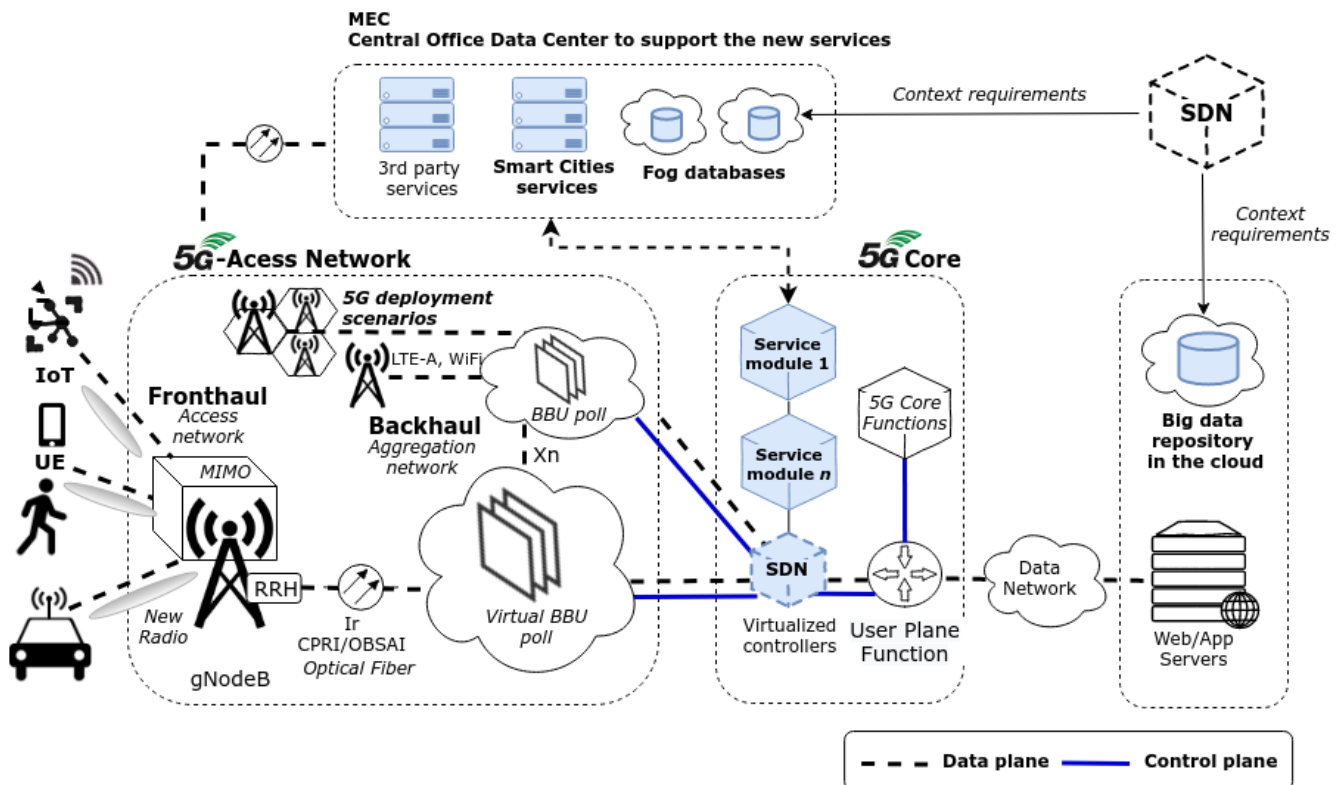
MEC
Central Office Data Center to support the new services

3rd party services

Smart Cities services

Fog databases

Context requirements

SDN

Context requirements

5G-Acess Network

5G Core

5G deployment scenarios

LTE-A, WiFi

BBU poll

Service module 1

Service module n

5G Core Functions

Big data repository in the cloud

IoT

Fronthaul
Access network

Backhaul
Aggregation network

Xn

UE

MIMO

RRH

Ir
CPRI/OBSAI
Optical Fiber

Virtual BBU poll

SDN

Virtualized controllers

User Plane Function

Data Network

Web/App Servers

New Radio

gNodeB

Data plane

Control plane